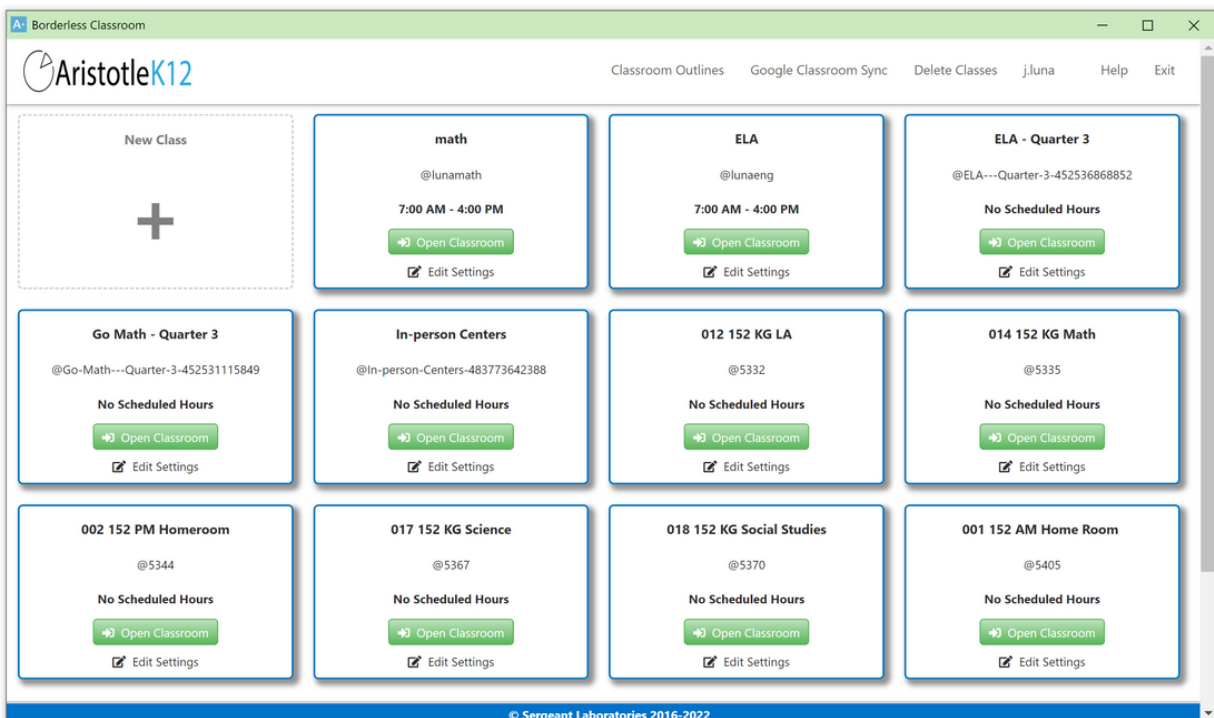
A+ Borderless Classroom

AristotleK12

Classroom Outlines Google Classroom Sync Delete Classes j.luna Help Exit

New Class

+

math

@lunamath

7:00 AM - 4:00 PM

Open Classroom

Edit Settings

ELA

@lunaeng

7:00 AM - 4:00 PM

Open Classroom

Edit Settings

ELA - Quarter 3

@ELA---Quarter-3-452536868852

No Scheduled Hours

Open Classroom

Edit Settings

Go Math - Quarter 3

@Go-Math---Quarter-3-452531115849

No Scheduled Hours

Open Classroom

Edit Settings

In-person Centers

@In-person-Centers-483773642388

No Scheduled Hours

Open Classroom

Edit Settings

012 152 KG LA

@5332

No Scheduled Hours

Open Classroom

Edit Settings

014 152 KG Math

@5335

No Scheduled Hours

Open Classroom

Edit Settings

002 152 PM Homeroom

@5344

No Scheduled Hours

Open Classroom

Edit Settings

017 152 KG Science

@5367

No Scheduled Hours

Open Classroom

Edit Settings

018 152 KG Social Studies

@5370

No Scheduled Hours

Open Classroom

Edit Settings

001 152 AM Home Room

@5405

No Scheduled Hours

Open Classroom

Edit Settings

© Sergeant Laboratories 2016-2022